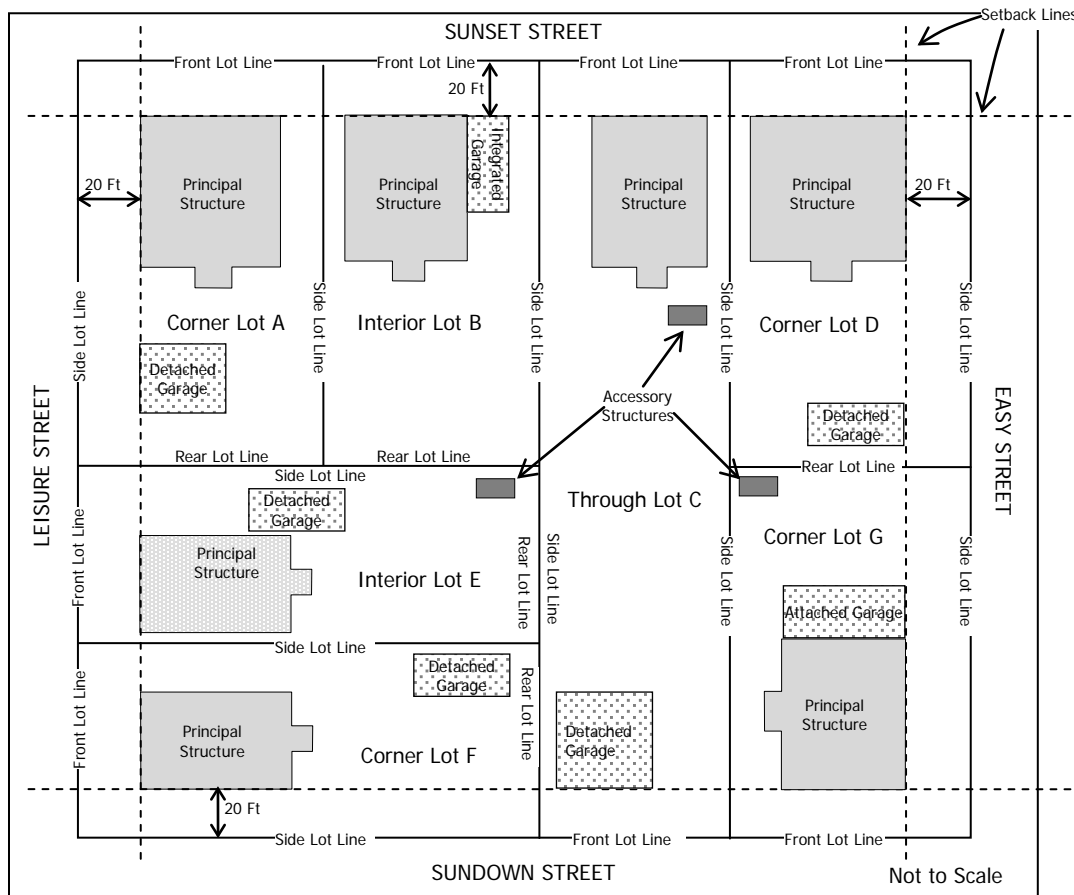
SUNSET STREET

Setback Lines

Front Lot Line
Front Lot Line
Front Lot Line
Front Lot Line

20 Ft

Integrated Garage

20 Ft
Principal Structure
Principal Structure
Principal Structure
Principal Structure
20 Ft

Side Lot Line
Side Lot Line
Side Lot Line
Side Lot Line

Corner Lot A
Interior Lot B
Corner Lot D

Detached Garage

Accessory Structures

Detached Garage

LEISURE STREET

EASY STREET

Rear Lot Line
Rear Lot Line
Side Lot Line
Rear Lot Line

Detached Garage

Through Lot C

Front Lot Line
Principal Structure
Interior Lot E
Rear Lot Line
Side Lot Line
Side Lot Line
Corner Lot G
Side Lot Line

Attached Garage

Side Lot Line

Detached Garage

Front Lot Line
Principal Structure
Corner Lot F
Rear Lot Line
Detached Garage
Principal Structure

20 Ft

Side Lot Line
Front Lot Line
Front Lot Line

SUNDOWN STREET

Not to Scale